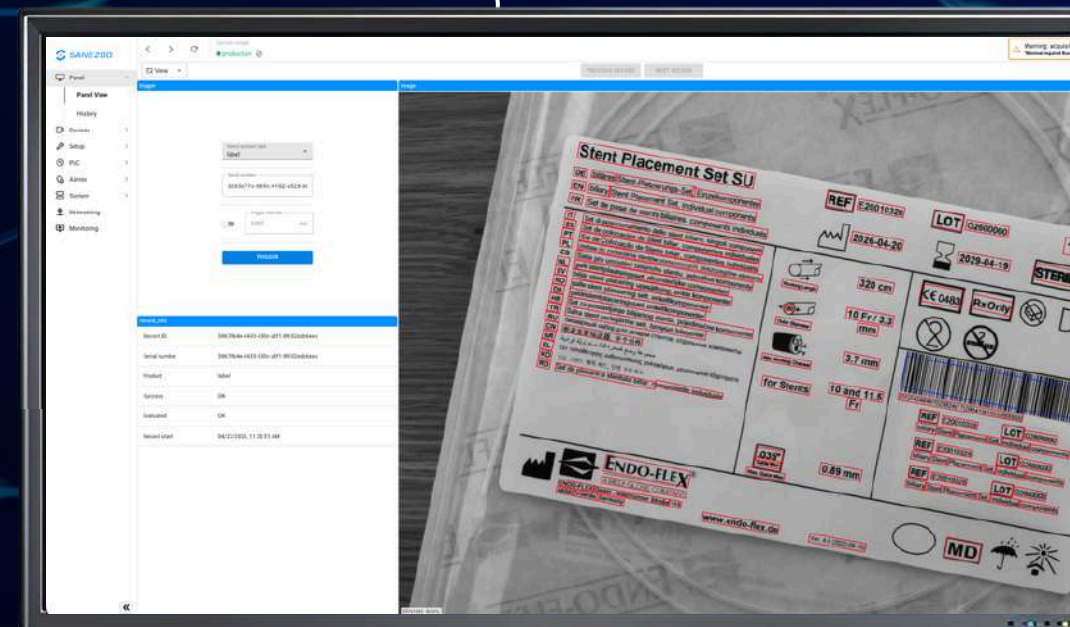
SANEZOO

production

Warning: acquisi

View

PREVIOUS RECORD NEXT RECORD

Panel

Panel View

History

Devices

Setup

PIC

Admin

System

Networking

Monitoring

Image

Image

Select product type
label

Serial number

TRIGGER

record_info

Record ID

Serial number

Product label

Success OK

Evaluated OK

Record start 04/22/2025, 11:20:53 AM

Stent Placement Set SU

DE

EN Biliary Stent Placement Set, individual components

FR Set de pose de stents biliaires, composants individuels

REF E2001032

LOT G2500060

2026-04-20

2029-04-19

STERI

320 cm

10 Fr/ 3.3 mm

3.7 mm

for Stents

10 and 11.5 Fr

CE 0483

RxOnly

.035"

0.89 mm

ENDO-FLEX

www.endo-flex.de

REF

LOT

REF

LOT

REF

LOT

MD

«